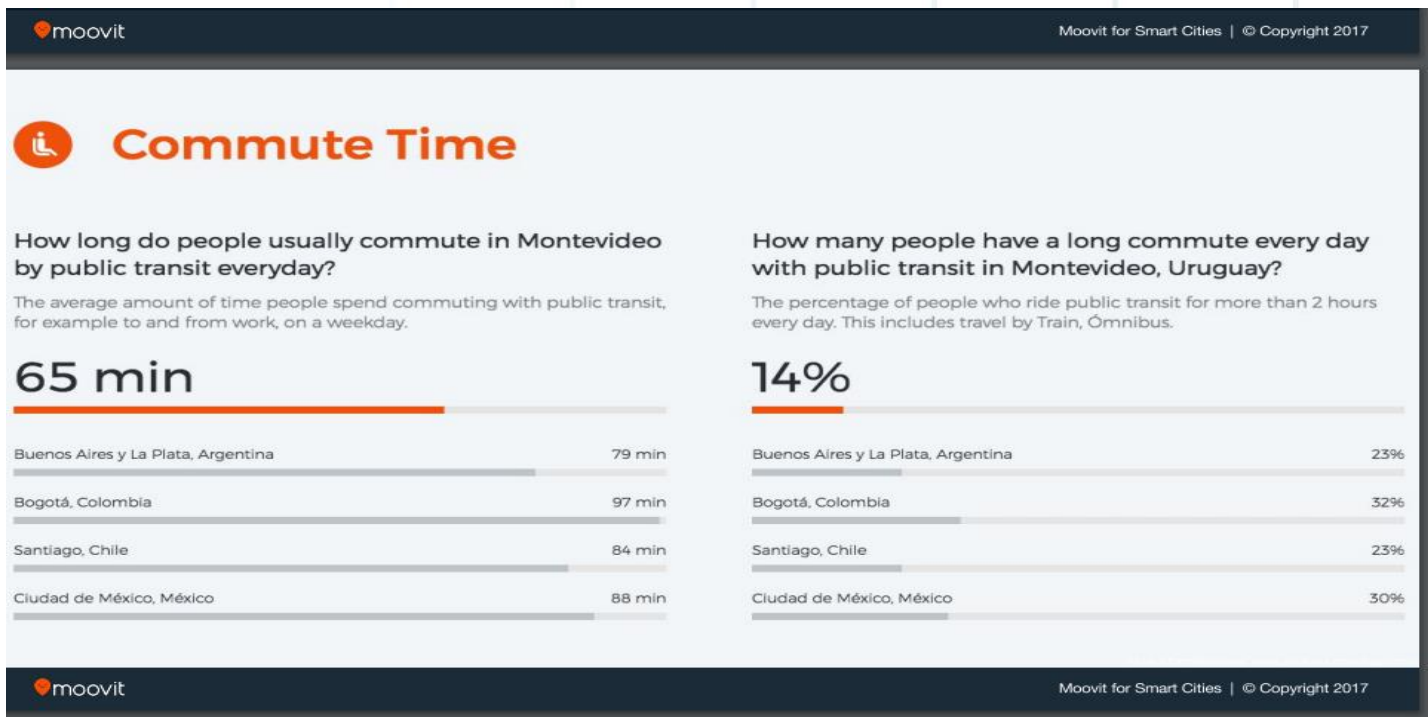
moovit

Moovit for Smart Cities | © Copyright 2017

Commute Time

How long do people usually commute in Montevideo by public transit everyday?

The average amount of time people spend commuting with public transit, for example to and from work, on a weekday.

65 min

Buenos Aires y La Plata, Argentina 79 min

Bogotá, Colombia 97 min

Santiago, Chile 84 min

Ciudad de México, México 88 min

How many people have a long commute every day with public transit in Montevideo, Uruguay?

The percentage of people who ride public transit for more than 2 hours every day. This includes travel by Train, Ómnibus.

14%

Buenos Aires y La Plata, Argentina 23%

Bogotá, Colombia 32%

Santiago, Chile 23%

Ciudad de México, México 30%

moovit

Moovit for Smart Cities | © Copyright 2017